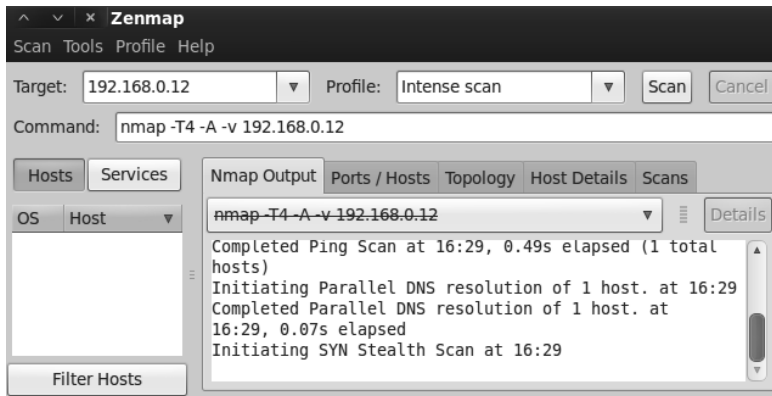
^ ∨ × Zenmap

Scan Tools Profile Help

Target: 192.168.0.12 ▾ Profile: Intense scan ▾ Scan Cancel

Command: nmap -T4 -A -v 192.168.0.12

Hosts Services

OS Host ▾

Filter Hosts

Nmap Output Ports / Hosts Topology Host Details Scans

nmap -T4 -A -v 192.168.0.12 ▾ Details

Completed Ping Scan at 16:29, 0.49s elapsed (1 total hosts)
Initiating Parallel DNS resolution of 1 host. at 16:29
Completed Parallel DNS resolution of 1 host. at 16:29, 0.07s elapsed
Initiating SYN Stealth Scan at 16:29